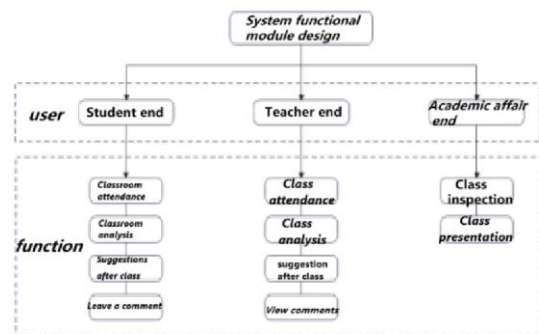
System functional module design

user

Student end

Teacher end

Academic affair end

function

Classroom attendance

Classroom analysis

Suggestions after class

Leave a comment

Class attendance

Class analysis

suggestion after class

View comments

Class inspection

Class presentation